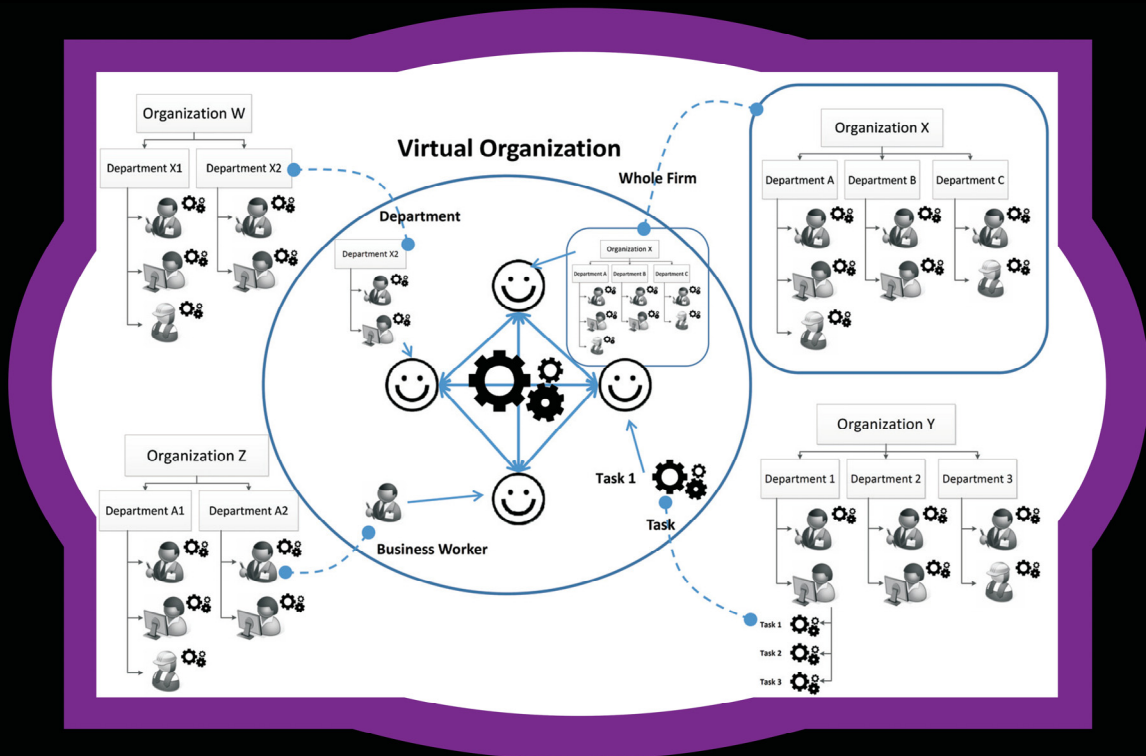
Organization W

Department X1

Department X2

Virtual Organization

Whole Firm

Department

Department X2

Organization X

Department A

Department B

Department C

Organization X

Department A

Department B

Department C

Organization Z

Department A1

Department A2

Task 1

Task

Business Worker

Organization Y

Department 1

Department 2

Department 3

Task 1

Task 2

Task 3